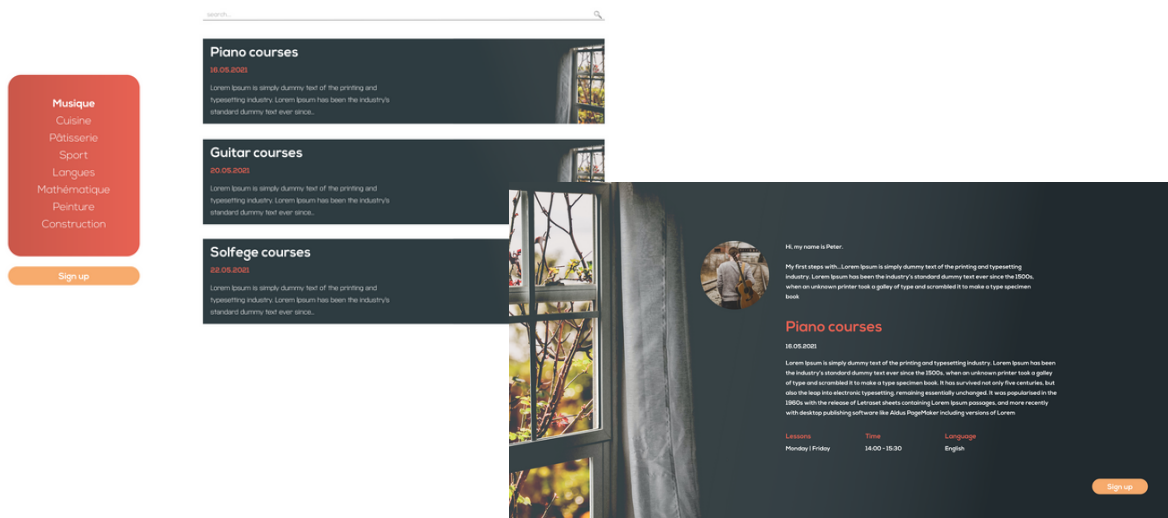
search...

Musique
Cuisine
Pâtisserie
Sport
Langues
Mathématique
Peinture
Construction

Sign up

Piano courses
16.05.2021
Lorem Ipsum is simply dummy text of the printing and typesetting industry. Lorem Ipsum has been the industry's standard dummy text ever since...

Guitar courses
20.05.2021
Lorem Ipsum is simply dummy text of the printing and typesetting industry. Lorem Ipsum has been the industry's standard dummy text ever since...

Solfege courses
22.05.2021
Lorem Ipsum is simply dummy text of the printing and typesetting industry. Lorem Ipsum has been the industry's standard dummy text ever since...

Hi, my name is Peter.

My first steps with...Lorem Ipsum is simply dummy text of the printing and typesetting industry. Lorem Ipsum has been the industry's standard dummy text ever since the 1500s, when an unknown printer took a galley of type and scrambled it to make a type specimen book

Piano courses
16.05.2021

Lorem Ipsum is simply dummy text of the printing and typesetting industry. Lorem Ipsum has been the industry's standard dummy text ever since the 1500s, when an unknown printer took a galley of type and scrambled it to make a type specimen book. It has survived not only five centuries, but also the leap into electronic typesetting, remaining essentially unchanged. It was popularised in the 1960s with the release of Letraset sheets containing Lorem Ipsum passages, and more recently with desktop publishing software like Aldus PageMaker including versions of Lorem

| Lessons | Time | Language |
|---|---|---|
| Monday \| Friday | 14:00 - 15:30 | English |

Sign up